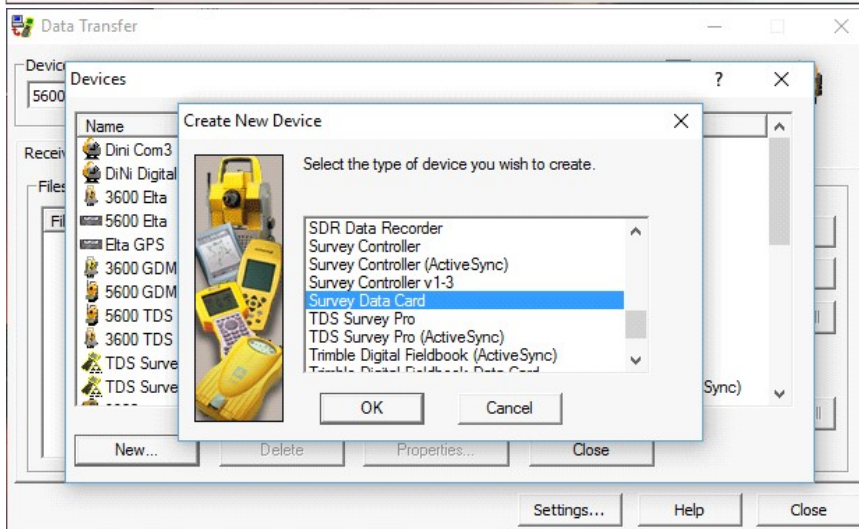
Data Transfer

Device

5600

Receive

Files

Fil

Devices

?

Name

Dini Com3

DiNi Digital

3600 Elta

5600 Elta

Elta GPS

3600 GDM

5600 GDM

5600 TDS

3600 TDS

TDS Surve

TDS Surve

Sync)

Create New Device

Select the type of device you wish to create.

SDR Data Recorder
Survey Controller
Survey Controller (ActiveSync)
Survey Controller v1-3
Survey Data Card
TDS Survey Pro
TDS Survey Pro (ActiveSync)
Trimble Digital Fieldbook (ActiveSync)
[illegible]

OK

Cancel

New...

Delete

Properties...

Close

Settings...

Help

Close